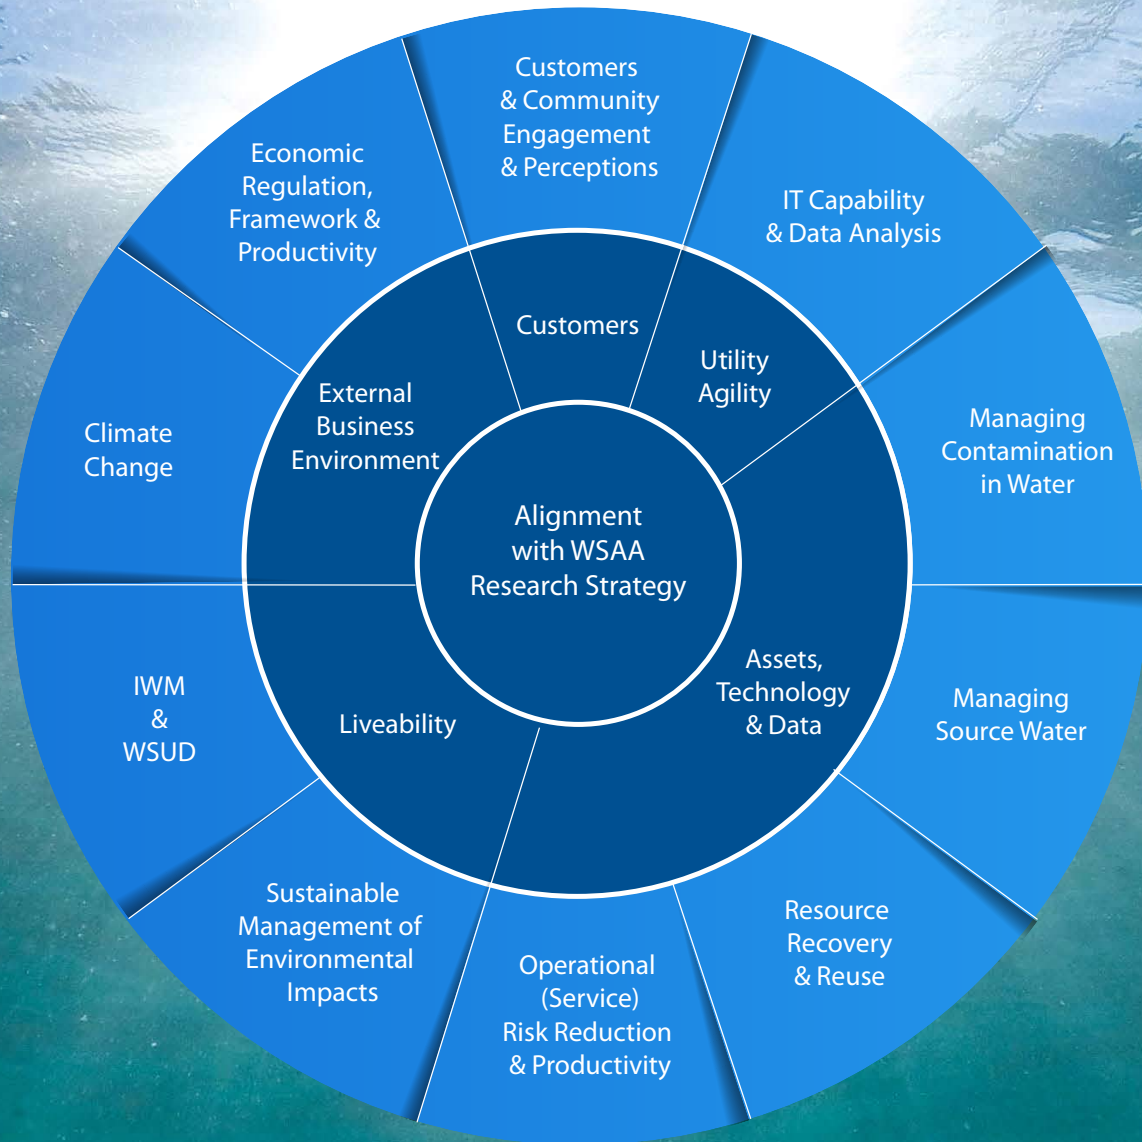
Alignment with WSAA Research Strategy

Customers

Utility Agility

Assets, Technology & Data

Liveability

External Business Environment

Customers & Community Engagement & Perceptions

IT Capability & Data Analysis

Managing Contamination in Water

Managing Source Water

Resource Recovery & Reuse

Operational (Service) Risk Reduction & Productivity

Sustainable Management of Environmental Impacts

IWM & WSUD

Climate Change

Economic Regulation, Framework & Productivity